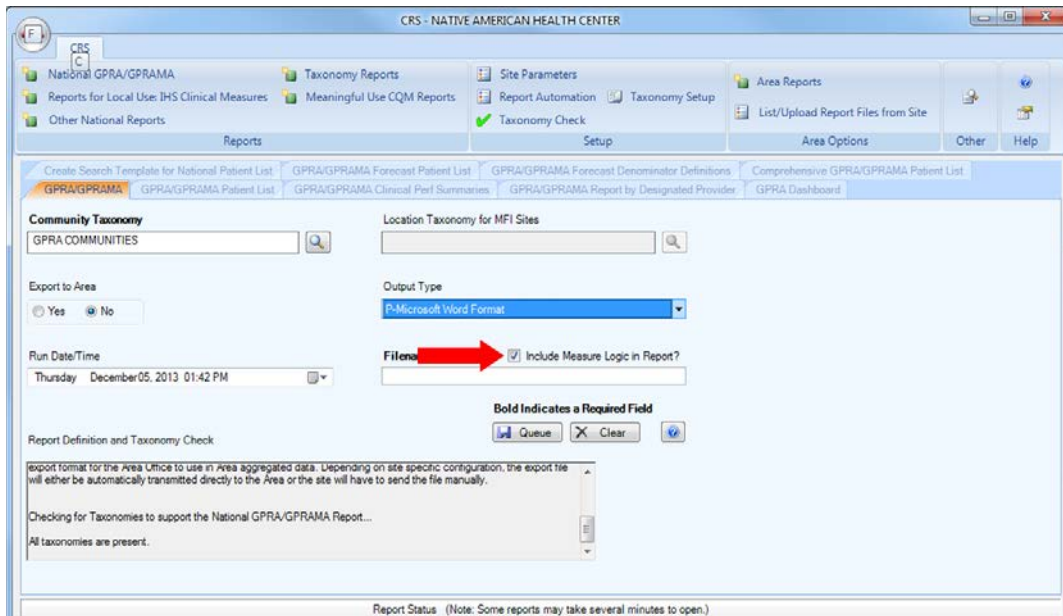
F

CRS - NATIVE AMERICAN HEALTH CENTER

CRS
C

National GPRA/GPRAMA
Reports for Local Use: IHS Clinical Measures
Other National Reports
Taxonomy Reports
Meaningful Use CQM Reports
Reports

Site Parameters
Report Automation
Taxonomy Setup
Taxonomy Check
Setup

Area Reports
List/Upload Report Files from Site
Area Options

Other

Help

Create Search Template for National Patient List
GPRA/GPRAMA Forecast Patient List
GPRA/GPRAMA Forecast Denominator Definitions
Comprehensive GPRA/GPRAMA Patient List
GPRA/GPRAMA
GPRA/GPRAMA Patient List
GPRA/GPRAMA Clinical Perf Summaries
GPRA/GPRAMA Report by Designated Provider
GPRA Dashboard

Community Taxonomy
GPRA COMMUNITIES

Location Taxonomy for MFI Sites

Export to Area
Yes No

Output Type
P-Microsoft Word Format

Run Date/Time
Thursday December 05, 2013 01:42 PM

Filena

Include Measure Logic in Report?

Bold Indicates a Required Field

Report Definition and Taxonomy Check

Queue
Clear

export format for the Area Office to use in Area aggregated data. Depending on site specific configuration, the export file will either be automatically transmitted directly to the Area or the site will have to send the file manually.

Checking for Taxonomies to support the National GPRA/GPRAMA Report...

All taxonomies are present.

Report Status (Note: Some reports may take several minutes to open.)